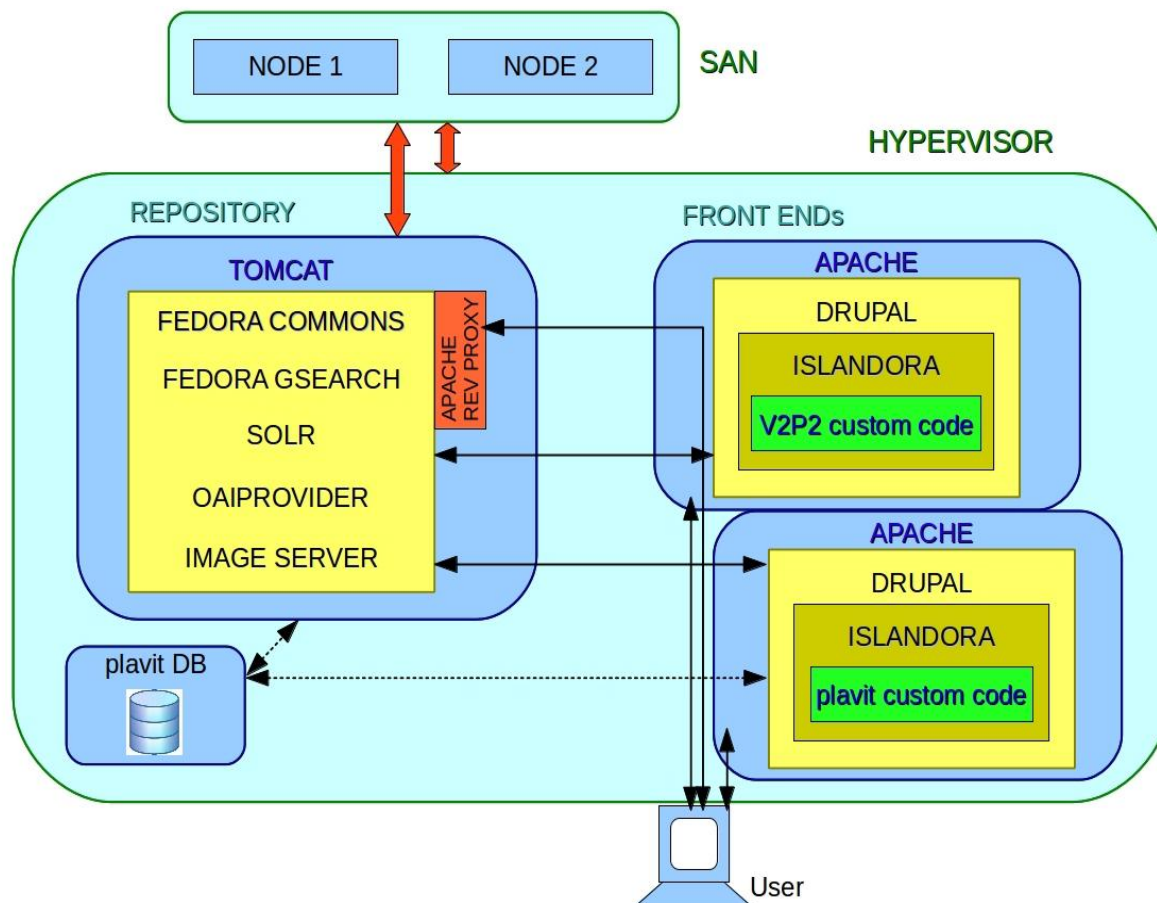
NODE 1

NODE 2

SAN

HYPERVISOR

REPOSITORY

TOMCAT

FEDORA COMMONS

FEDORA GSEARCH

SOLR

OAIPROVIDER

IMAGE SERVER

APACHE REV PROXY

FRONT ENDs

APACHE

DRUPAL

ISLANDORA

V2P2 custom code

APACHE

DRUPAL

ISLANDORA

plavit custom code

plavit DB

User